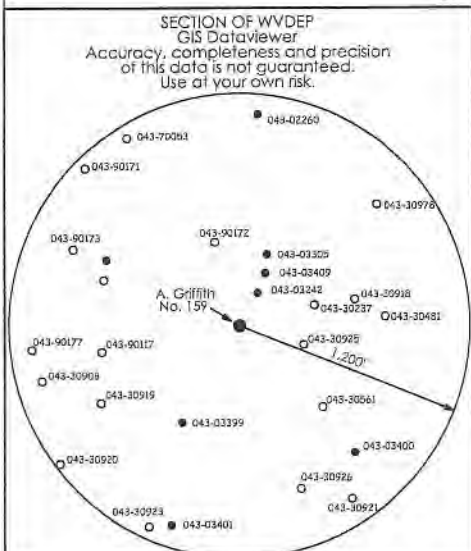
SECTION OF WVDEP
GIS Dataviewer
Accuracy, completeness and precision of this data is not guaranteed.
Use at your own risk.

043-02260
043-70063
043-90171
043-30976
043-90172
043-90173
043-03305
043-03409
043-03242
043-30918
043-30237
043-30481
A. Griffith
No. 159
043-30925
1,200'
043-90177
043-90117
043-30909
043-30919
043-30561
043-03399
043-03400
043-30920
043-30926
043-30921
043-30923
043-03401